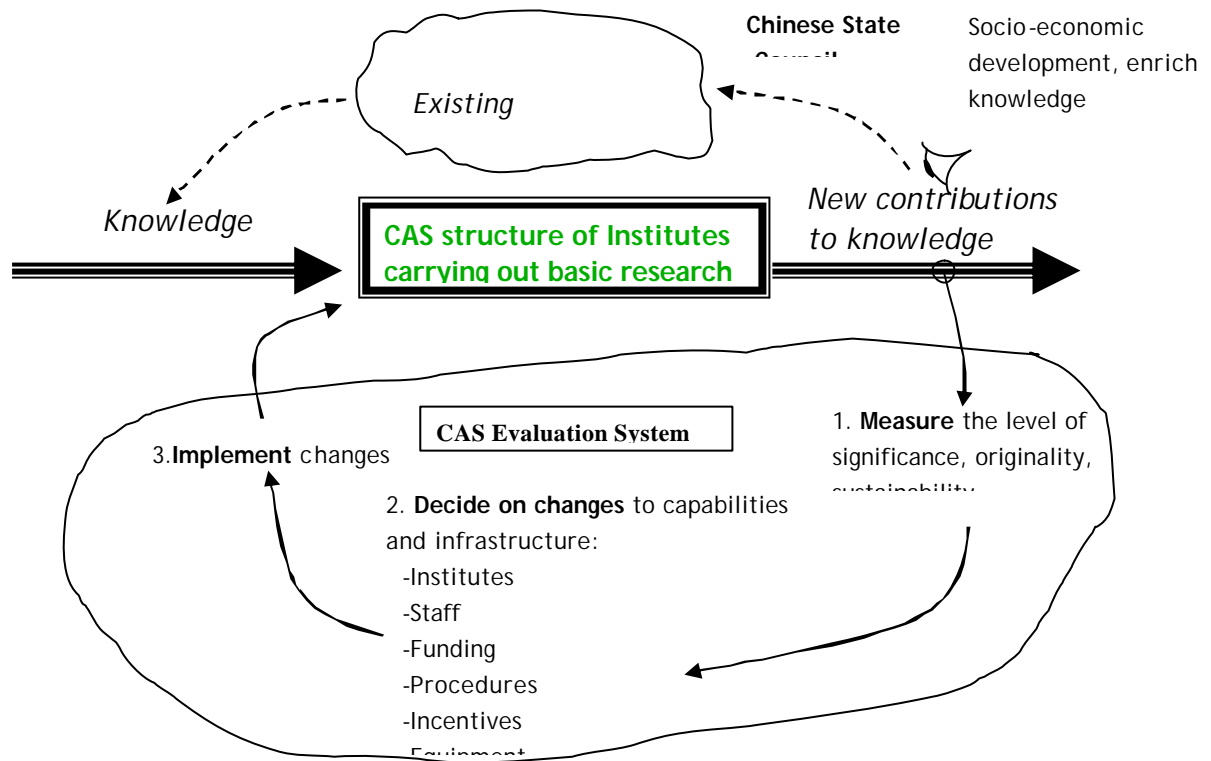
Chinese State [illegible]

Socio-economic development, enrich knowledge

Existing

Knowledge

CAS structure of Institutes carrying out basic research

New contributions to knowledge

CAS Evaluation System

1. **Measure** the level of significance, originality, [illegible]

3.**Implement** changes

2. **Decide on changes** to capabilities and infrastructure:
-Institutes
-Staff
-Funding
-Procedures
-Incentives
-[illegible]